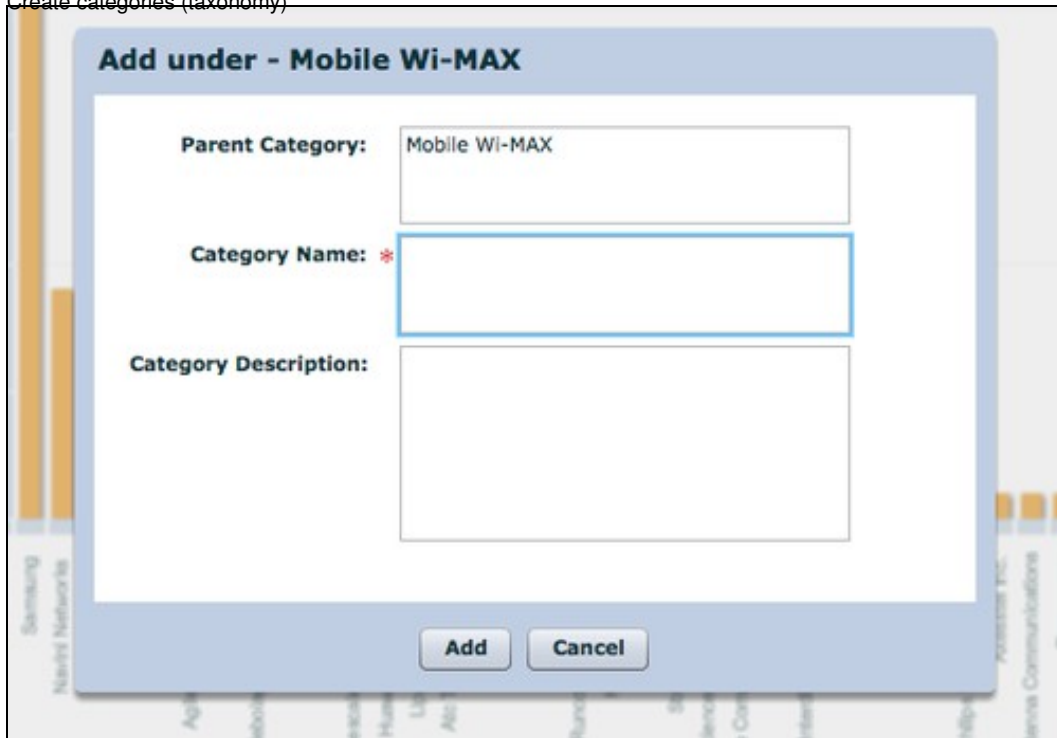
Create categories (taxonomy)

Add under - Mobile Wi-MAX

Parent Category: Mobile Wi-MAX

Category Name: *

Category Description:

Add Cancel

Samsung

Navini Networks

Agi

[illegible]

Hua

Alc

Li

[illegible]

Si

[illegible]

Philips

Airspan Inc.

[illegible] Communications